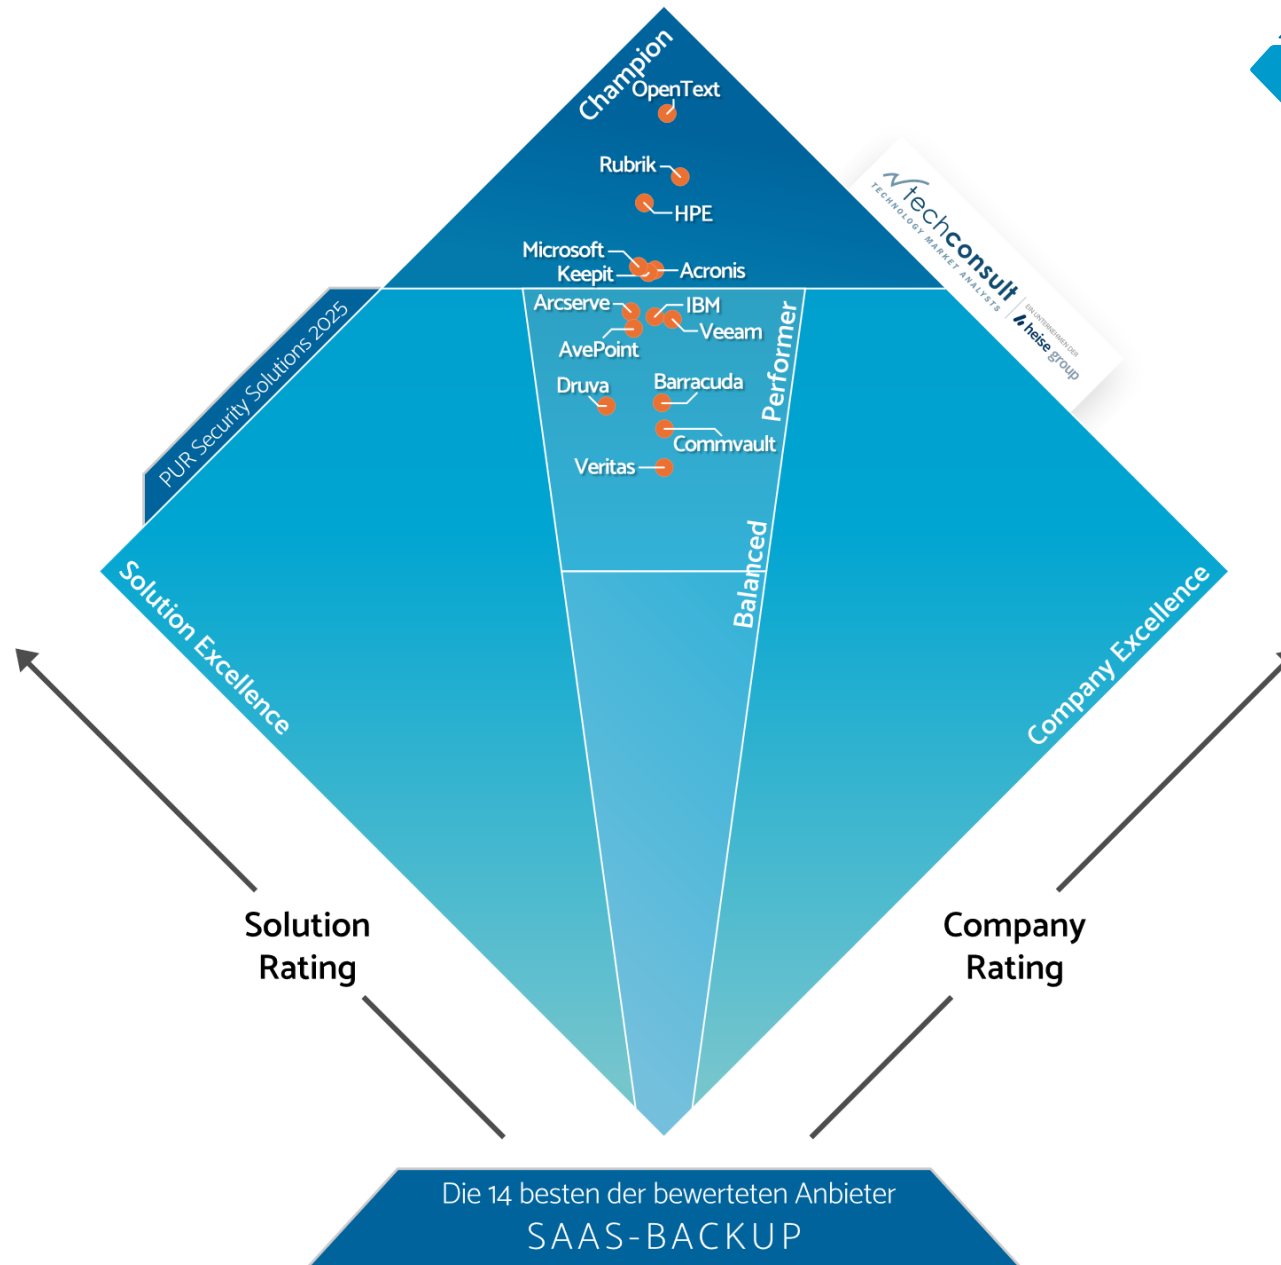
Champion
OpenText
Rubrik
HPE
Microsoft
Keepit
Acronis
Arcserve
IBM
Veeam
AvePoint
Druva
Barracuda
Commvault
Veritas
Performer
Balanced
techconsult
TECHNOLOGY MARKET ANALYSTS
EIN UNTERNEHMEN DER heise group
PUR Security Solutions 2025
Solution Excellence
Company Excellence
Solution Rating
Company Rating
Die 14 besten der bewerteten Anbieter
SAAS-BACKUP